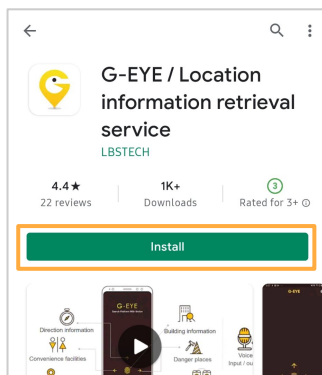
G-EYE / Location information retrieval service
LBSTECH

4.4★
22 reviews

1K+
Downloads

3
Rated for 3+ ⓘ

Install

G-EYE
Direction information
Building information
Convenience facilities
Danger places
Voice
Input / ou
G-EYE